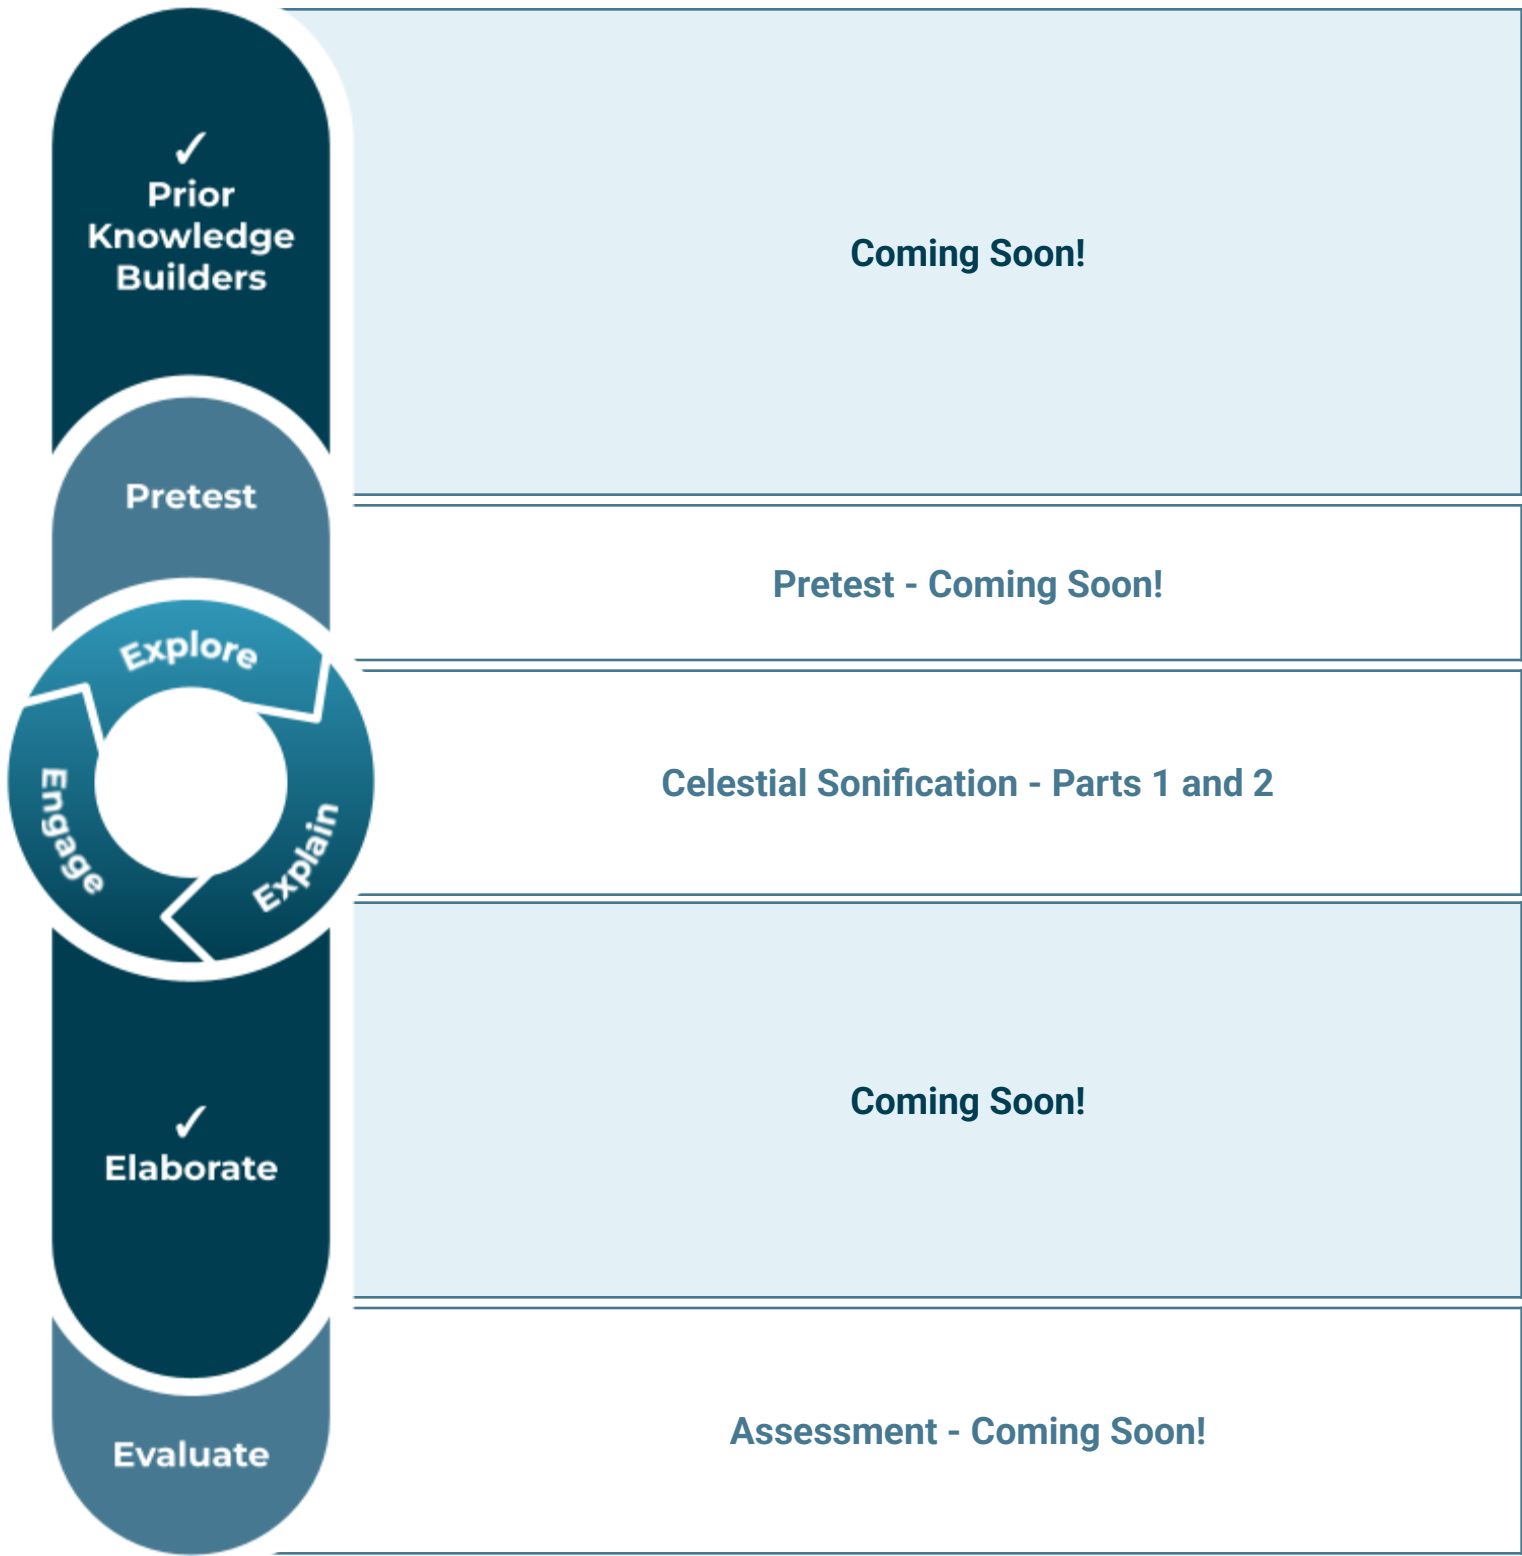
✓
Prior Knowledge Builders

Coming Soon!

Pretest

Pretest - Coming Soon!

Explore

Engage

Explain

Celestial Sonification - Parts 1 and 2

✓
Elaborate

Coming Soon!

Evaluate

Assessment - Coming Soon!